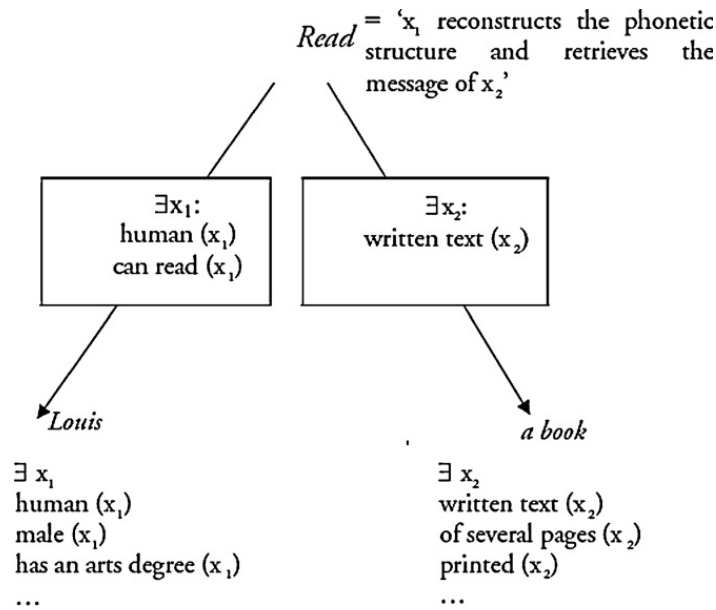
*Read* = '$x_1$ reconstructs the phonetic structure and retrieves the message of $x_2$'

$\exists x_1$:
human ($x_1$)
can read ($x_1$)

$\exists x_2$:
written text ($x_2$)

*Louis*

*a book*

$\exists$ $x_1$
human ($x_1$)
male ($x_1$)
has an arts degree ($x_1$)
...

$\exists$ $x_2$
written text ($x_2$)
of several pages ($x_2$)
printed ($x_2$)
...